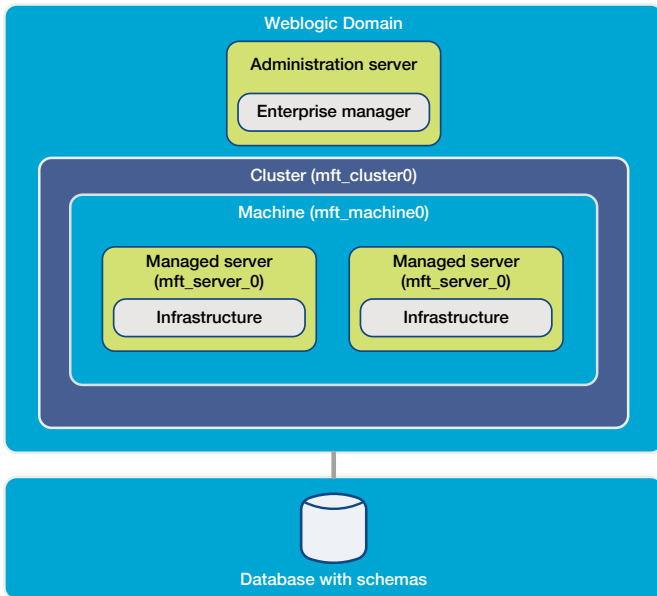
Weblogic Domain

Administration server

Enterprise manager

Cluster (mft_cluster0)

Machine (mft_machine0)

Managed server (mft_server_0)

Infrastructure

Managed server (mft_server_0)

Infrastructure

Database with schemas